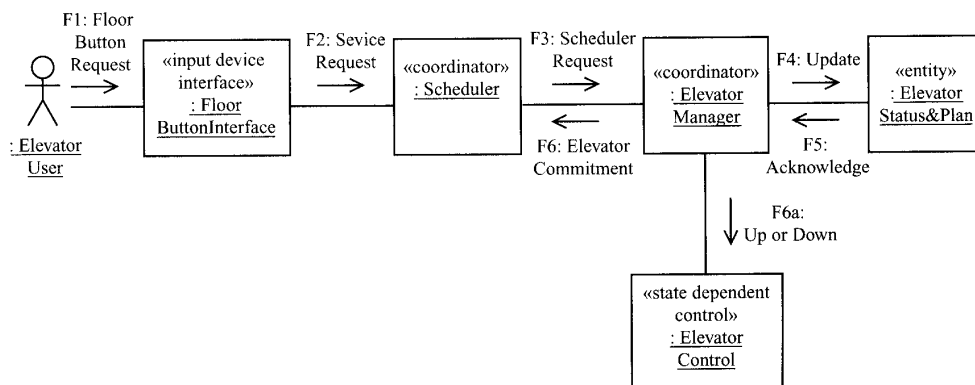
F1: Floor Button Request

: Elevator User

«input device interface»
: Floor ButtonInterface

F2: Sevice Request

«coordinator»
: Scheduler

F3: Scheduler Request

F6: Elevator Commitment

«coordinator»
: Elevator Manager

F4: Update

F5: Acknowledge

«entity»
: Elevator Status&Plan

F6a: Up or Down

«state dependent control»
: Elevator Control